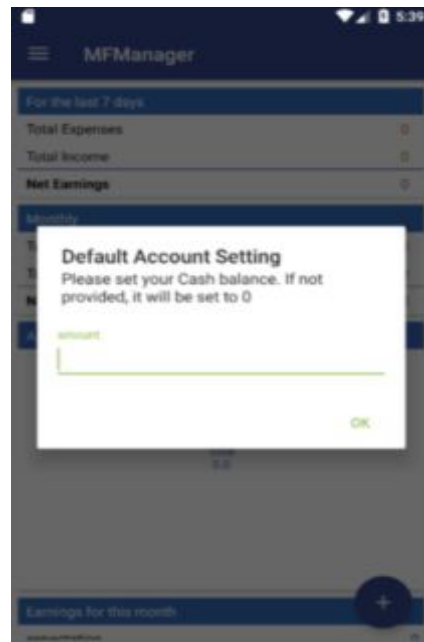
5:39

MFManager

For the last 7 days

Total Expenses 0

Total Income 0

Net Earnings 0

Monthly

T

T

N

A

Default Account Setting

Please set your Cash balance. If not provided, it will be set to 0

amount

OK

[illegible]

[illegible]

Earnings for this month

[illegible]

+